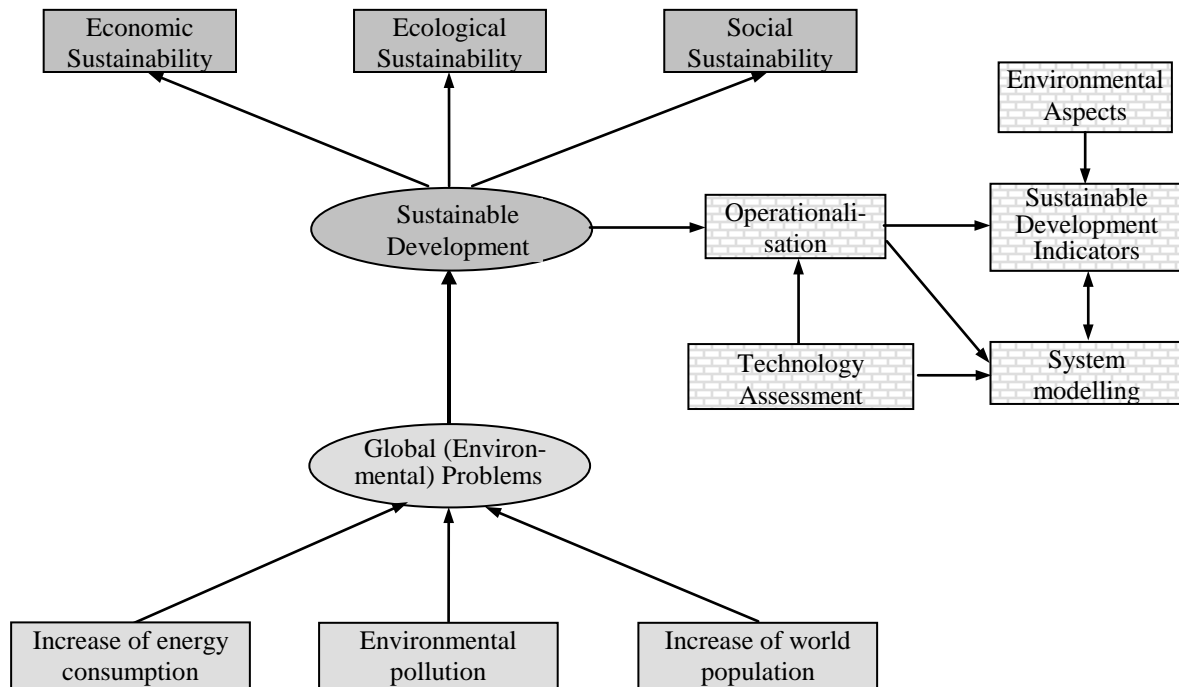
Economic Sustainability

Ecological Sustainability

Social Sustainability

Environmental Aspects

Sustainable Development

Operationalisation

Sustainable Development Indicators

Technology Assessment

System modelling

Global (Environmental) Problems

Increase of energy consumption

Environmental pollution

Increase of world population